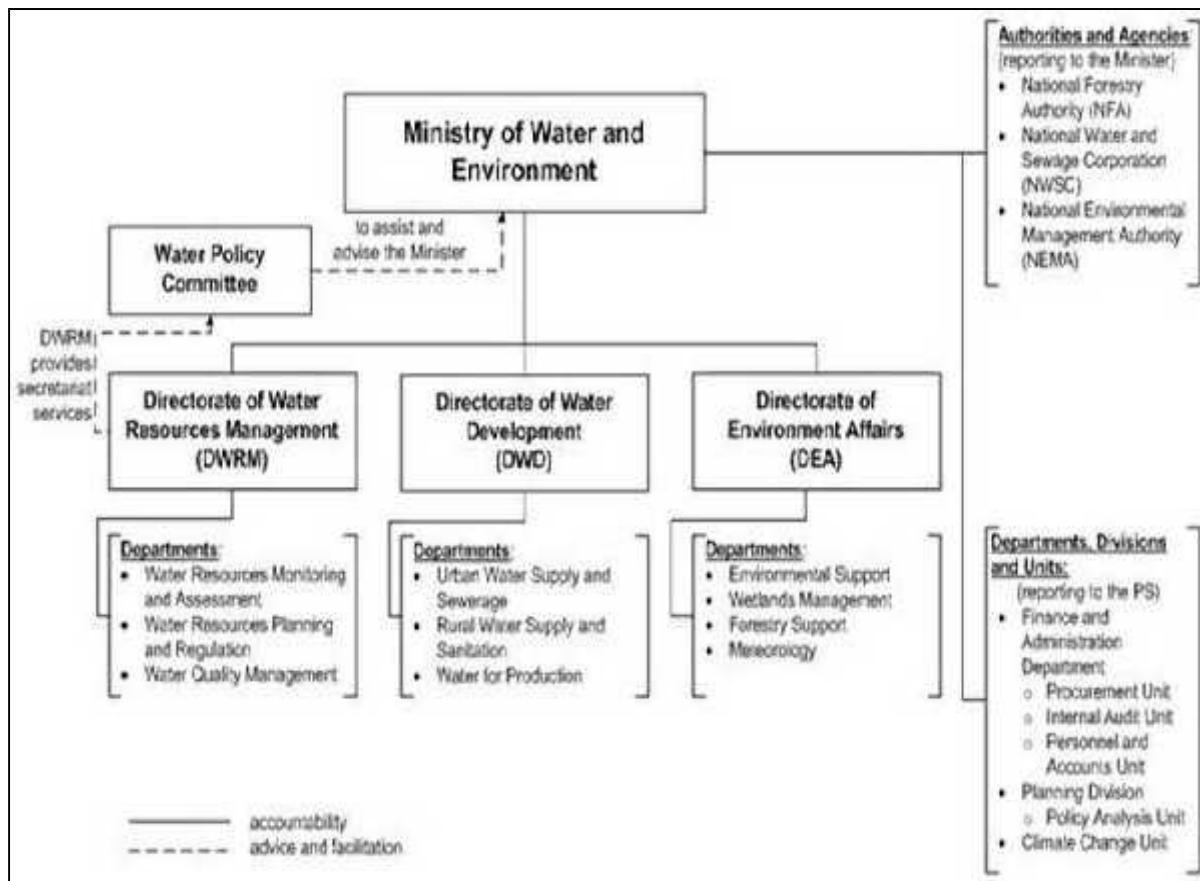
Ministry of Water and Environment

Authorities and Agencies:
(reporting to the Minister)
- National Forestry Authority (NFA)
- National Water and Sewage Corporation (NWSC)
- National Environmental Management Authority (NEMA)

to assist and advise the Minister

Water Policy Committee

DWRM provides secretariat services

Directorate of Water Resources Management (DWRM)

Directorate of Water Development (DWD)

Directorate of Environment Affairs (DEA)

Departments:
- Water Resources Monitoring and Assessment
- Water Resources Planning and Regulation
- Water Quality Management

Departments:
- Urban Water Supply and Sewerage
- Rural Water Supply and Sanitation
- Water for Production

Departments:
- Environmental Support
- Wetlands Management
- Forestry Support
- Meteorology

Departments, Divisions and Units:
(reporting to the PS)
- Finance and Administration Department
  - Procurement Unit
  - Internal Audit Unit
  - Personnel and Accounts Unit
- Planning Division
  - Policy Analysis Unit
- Climate Change Unit

accountability
advice and facilitation